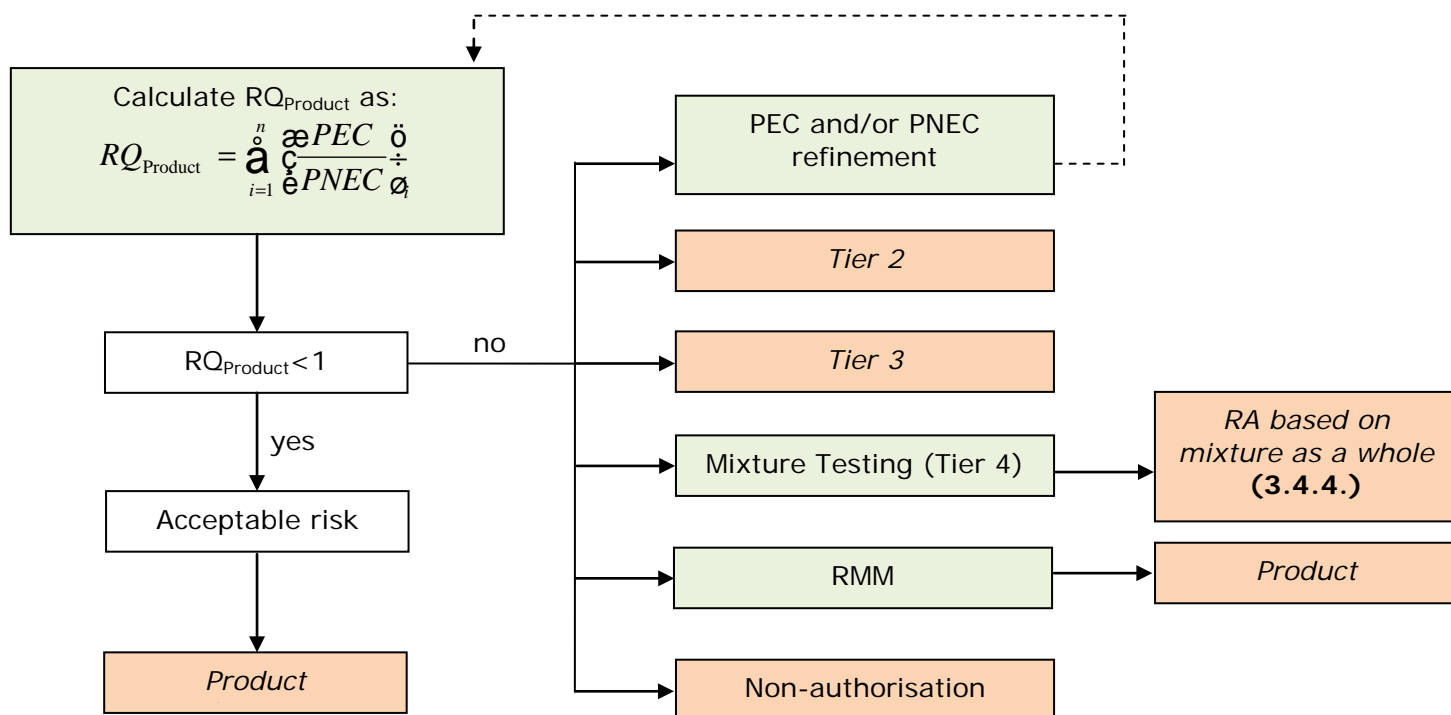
Calculate $RQ_{Product}$ as:

$RQ_{Product} = \sum_{i=1}^{n} \left( \frac{PEC}{PNEC} \right)_i$

PEC and/or PNEC refinement

Tier 2

$RQ_{Product} < 1$

no

Tier 3

yes

Mixture Testing (Tier 4)

RA based on mixture as a whole **(3.4.4.)**

Acceptable risk

RMM

Product

Product

Non-authorisation